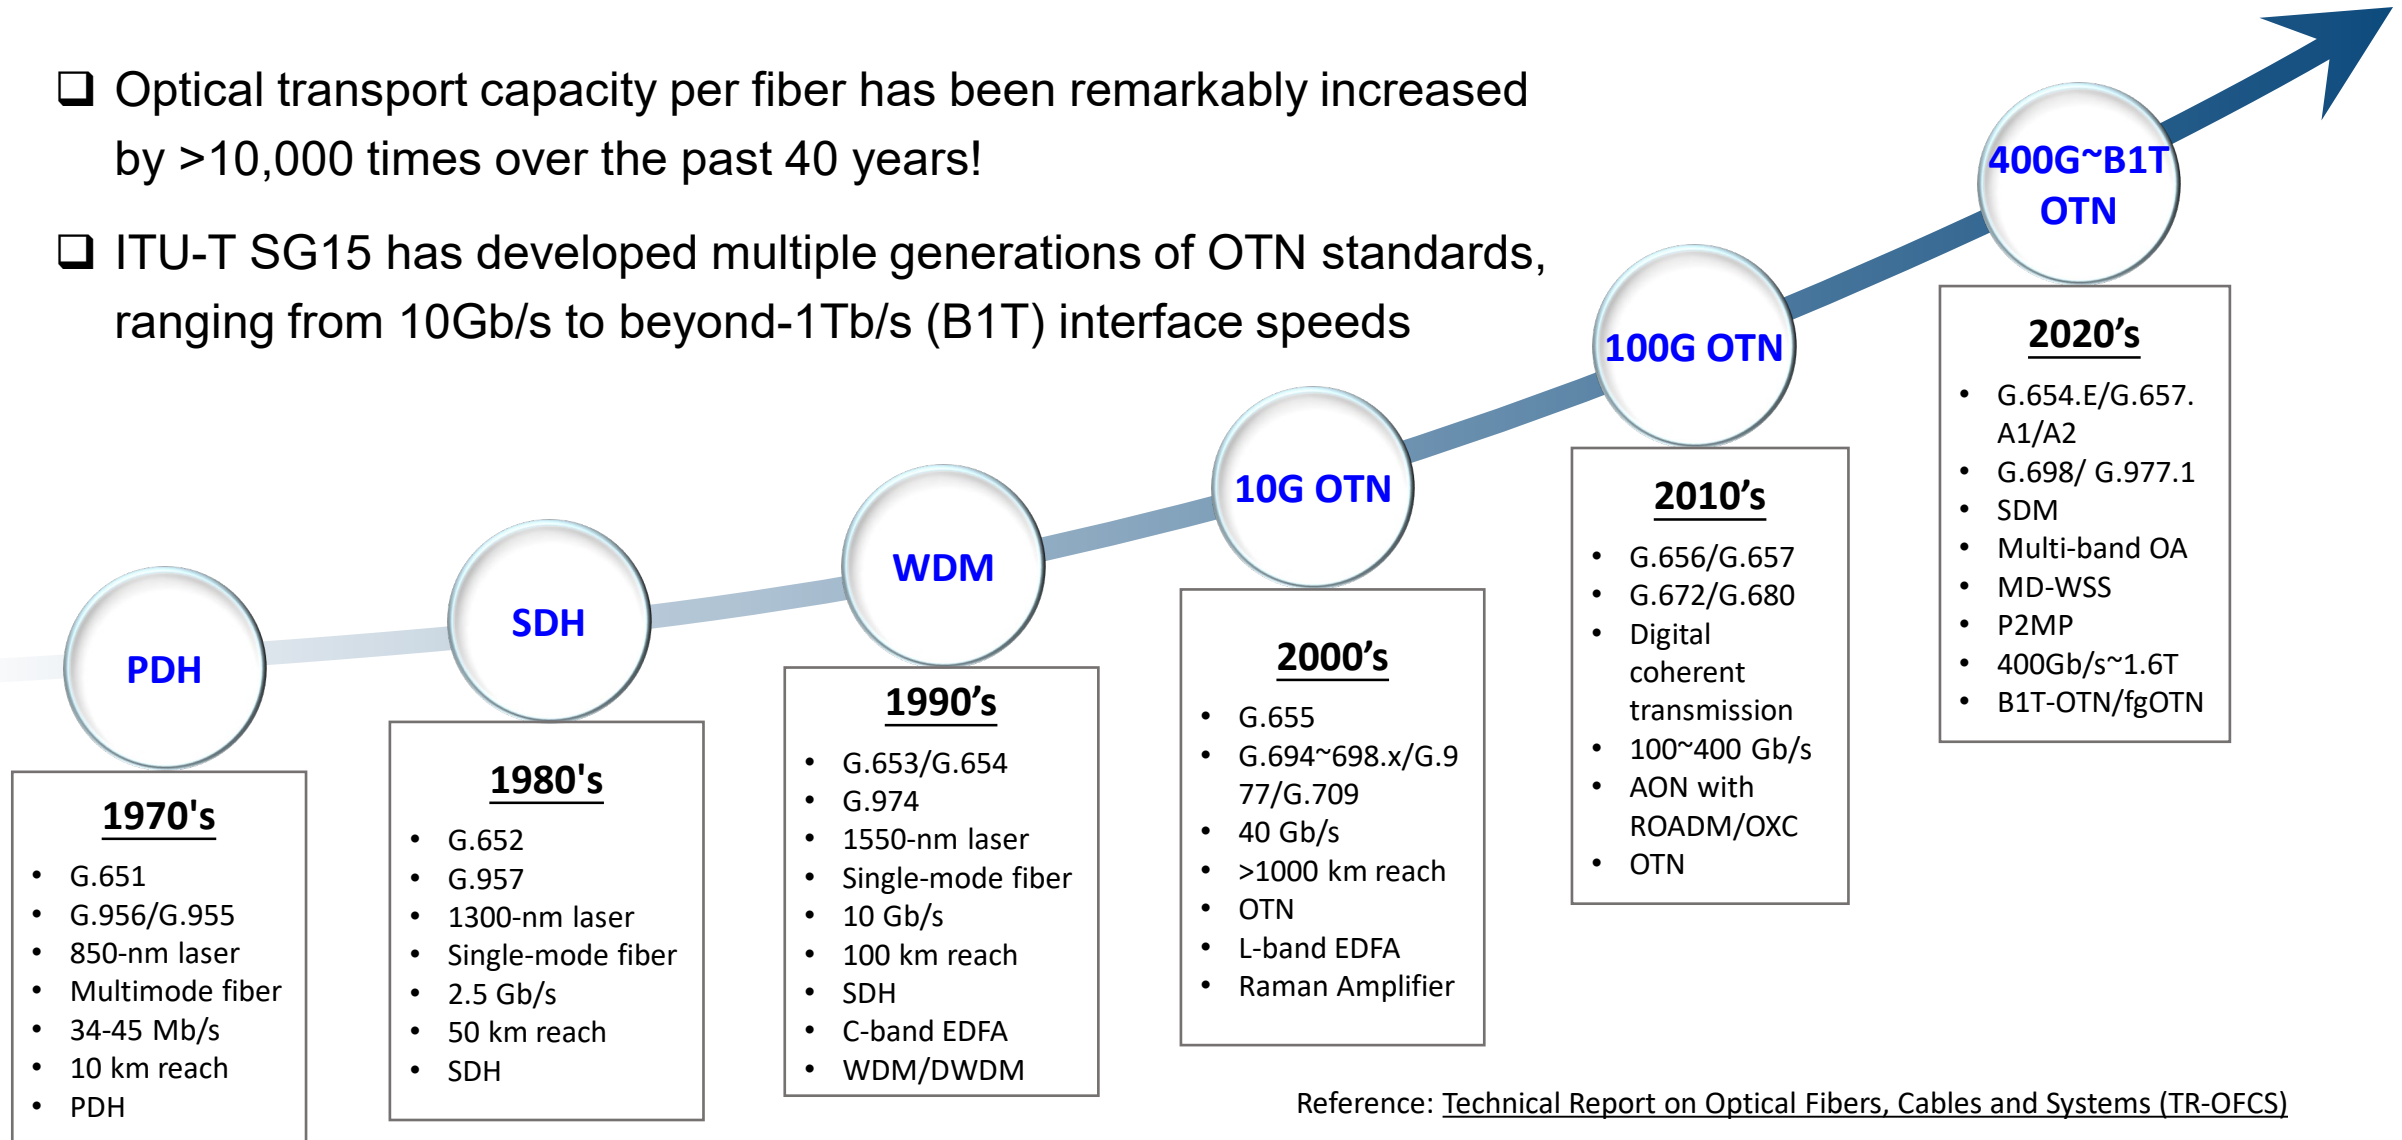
❑ Optical transport capacity per fiber has been remarkably increased by >10,000 times over the past 40 years!

❑ ITU-T SG15 has developed multiple generations of OTN standards, ranging from 10Gb/s to beyond-1Tb/s (B1T) interface speeds

PDH

1970's
- G.651
- G.956/G.955
- 850-nm laser
- Multimode fiber
- 34-45 Mb/s
- 10 km reach
- PDH

SDH

1980's
- G.652
- G.957
- 1300-nm laser
- Single-mode fiber
- 2.5 Gb/s
- 50 km reach
- SDH

WDM

1990's
- G.653/G.654
- G.974
- 1550-nm laser
- Single-mode fiber
- 10 Gb/s
- 100 km reach
- SDH
- C-band EDFA
- WDM/DWDM

10G OTN

2000's
- G.655
- G.694~698.x/G.977/G.709
- 40 Gb/s
- >1000 km reach
- OTN
- L-band EDFA
- Raman Amplifier

100G OTN

2010's
- G.656/G.657
- G.672/G.680
- Digital coherent transmission
- 100~400 Gb/s
- AON with ROADM/OXC
- OTN

400G~B1T OTN

2020's
- G.654.E/G.657.A1/A2
- G.698/ G.977.1
- SDM
- Multi-band OA
- MD-WSS
- P2MP
- 400Gb/s~1.6T
- B1T-OTN/fgOTN

Reference: Technical Report on Optical Fibers, Cables and Systems (TR-OFCS)